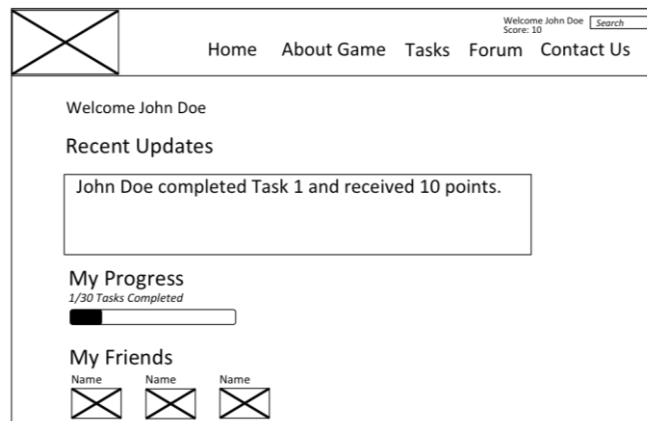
Welcome John Doe
Score: 10
Search

Home About Game Tasks Forum Contact Us

Welcome John Doe

Recent Updates

John Doe completed Task 1 and received 10 points.

My Progress
1/30 Tasks Completed

My Friends
Name Name Name